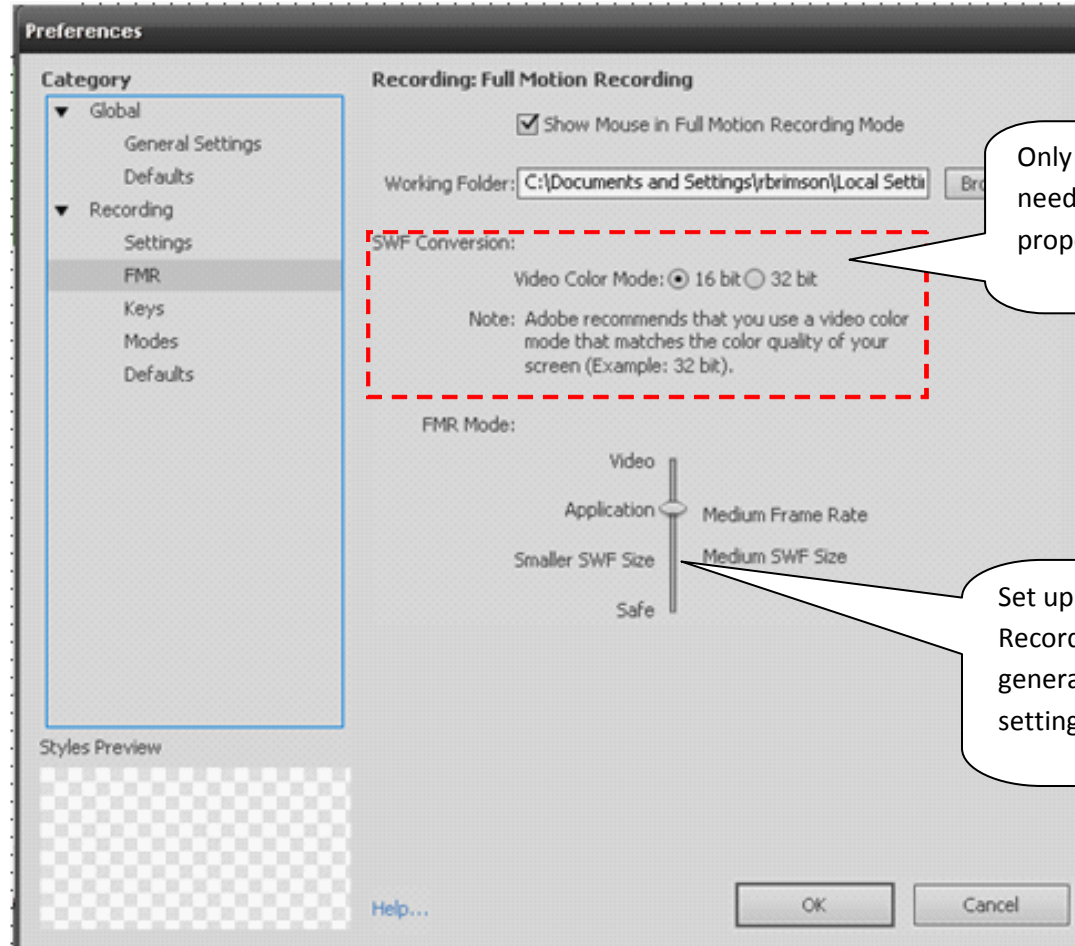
Preferences

Category

Global

General Settings

Defaults

Recording

Settings

FMR

Keys

Modes

Defaults

Styles Preview

Recording: Full Motion Recording

Show Mouse in Full Motion Recording Mode

Working Folder: C:\Documents and Settings\rbrimson\Local Setti

Bro

SWF Conversion:

Video Color Mode: 16 bit 32 bit

Note: Adobe recommends that you use a video color mode that matches the color quality of your screen (Example: 32 bit).

FMR Mode:

Video

Application

Medium Frame Rate

Smaller SWF Size

Medium SWF Size

Safe

Only need prop

Set up Recor genera setting

Help...

OK

Cancel